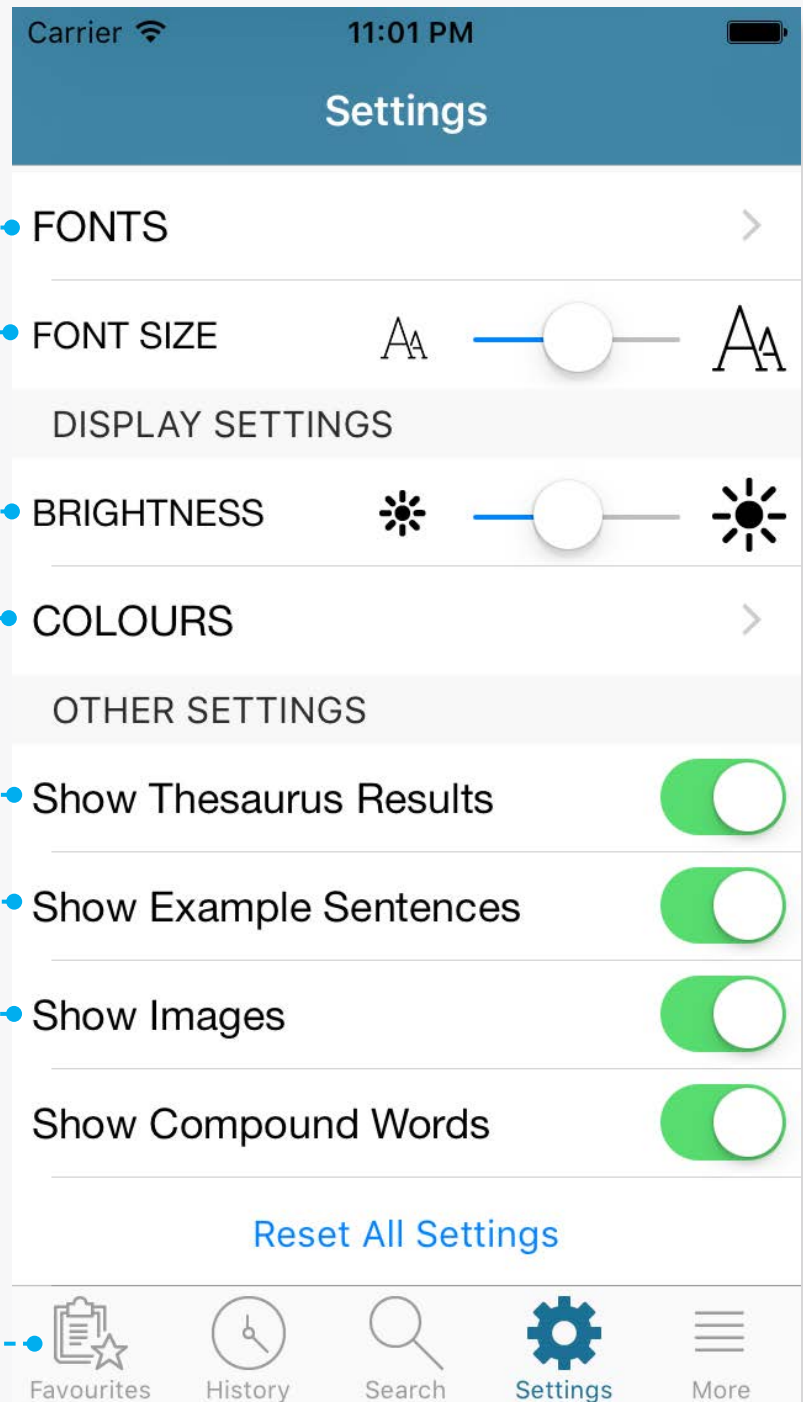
Carrier 11:01 PM

Settings

FONTS

FONT SIZE Aa Aa

DISPLAY SETTINGS

BRIGHTNESS

COLOURS

OTHER SETTINGS

Show Thesaurus Results

Show Example Sentences

Show Images

Show Compound Words

Reset All Settings

Favourites History Search Settings More